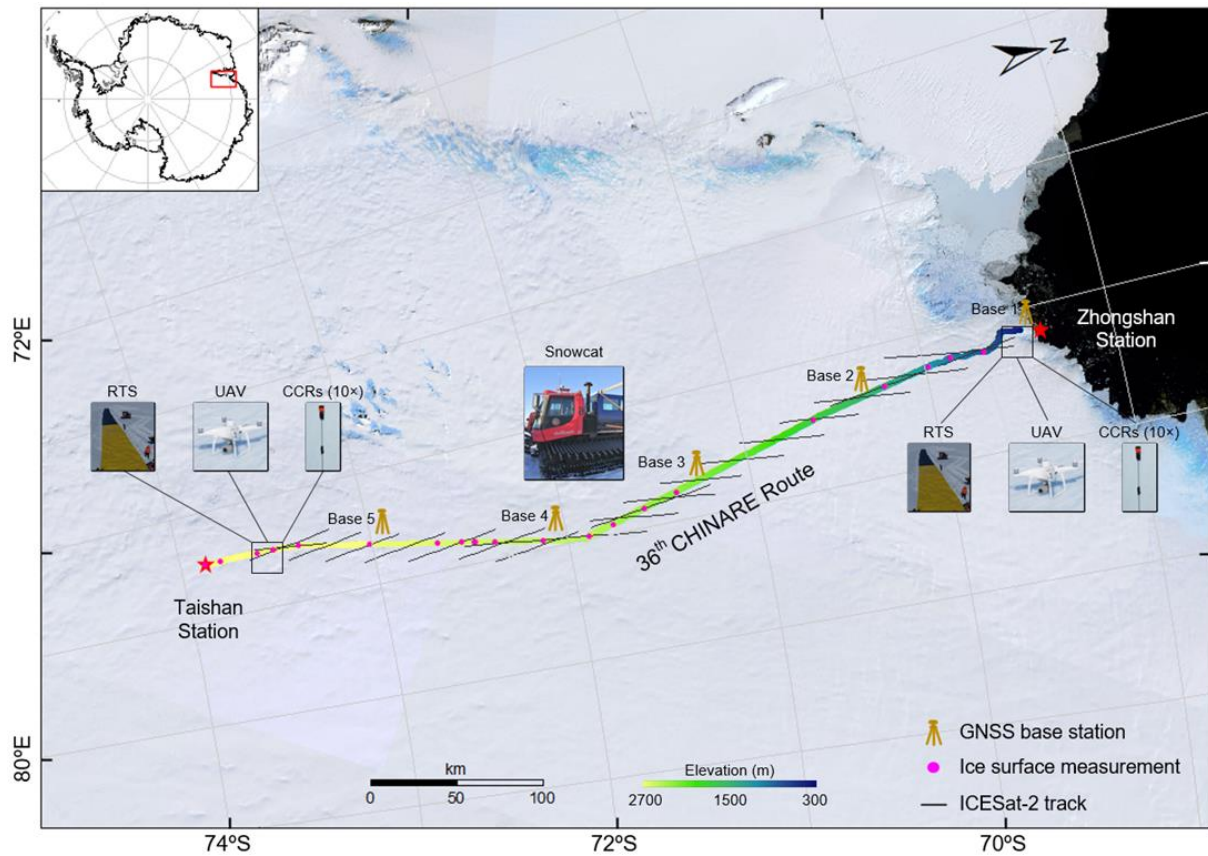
N

72ºE

Zhongshan Station

Base 1

Snowcat

Base 2

RTS UAV CCRs (10×)

Base 3

RTS UAV CCRs (10×)

36$^{th}$ CHINARE Route

Base 5

Base 4

Taishan Station

80ºE

km
0 50 100

Elevation (m)
2700 1500 300

GNSS base station
Ice surface measurement
ICESat-2 track

74ºS 72ºS 70ºS